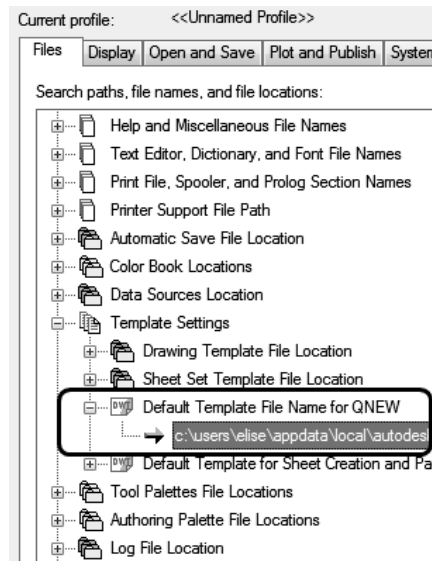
Current profile: <<Unnamed Profile>>

Files | Display | Open and Save | Plot and Publish | System

Search paths, file names, and file locations:

Help and Miscellaneous File Names
Text Editor, Dictionary, and Font File Names
Print File, Spooler, and Prolog Section Names
Printer Support File Path
Automatic Save File Location
Color Book Locations
Data Sources Location
Template Settings
Drawing Template File Location
Sheet Set Template File Location
DWT Default Template File Name for QNEW
c:\users\elise\appdata\local\autodes
DWT Default Template for Sheet Creation and Pa
Tool Palettes File Locations
Authoring Palette File Locations
Log File Location